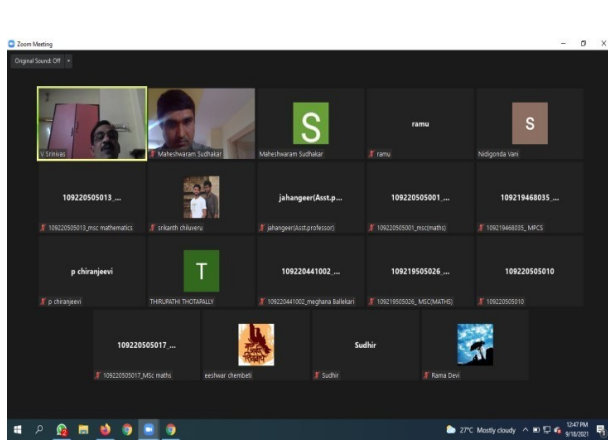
Zoom Meeting

Original Sound: Off

V.Srinivas

Maheshwaram Sudhakar

S

Maheshwaram Sudhakar

ramu

ramu

S

Nidigonda Vani

109220505013_...

109220505013_msc mathematics

srikarth chiluveru

jahangeer(Asst.p...

jahangeer(Asst.professor)

109220505001_...

109220505001_msc(maths)

109219468035_...

109219468035_ MPCS

p chiranjeevi

p chiranjeevi

T

THIRUPATHI THOTAPALLY

109220441002_...

109220441002_meghana Ballekari

109219505026_...

109219505026_ MSC(MATHS)

109220505010

109220505010

109220505017_...

109220505017_MSc maths

eeshwar chembeti

Sudhir

Sudhir

Rama Devi

27°C Mostly cloudy

12:47 PM
9/18/2021